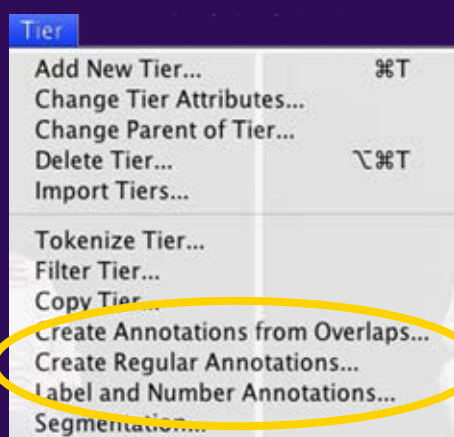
Tier

Add New Tier... ⌘T
Change Tier Attributes...
Change Parent of Tier...
Delete Tier... ⌥⌘T
Import Tiers...

Tokenize Tier...
Filter Tier...
Copy Tier...
Create Annotations from Overlaps...
Create Regular Annotations...
Label and Number Annotations...
Segmentation...